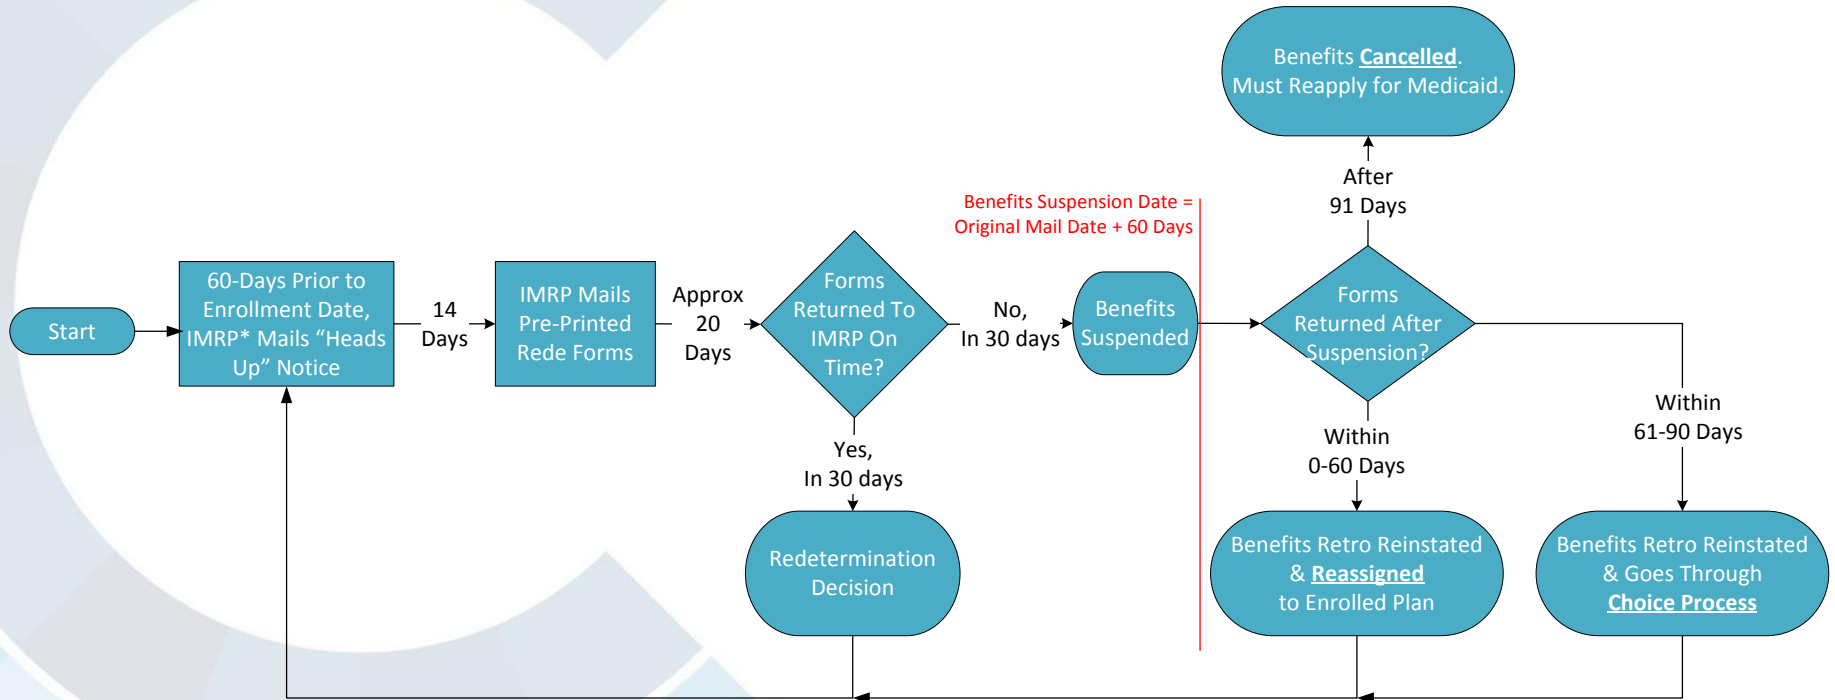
Benefits Cancelled. Must Reapply for Medicaid.

After 91 Days

Benefits Suspension Date = Original Mail Date + 60 Days

Start

60-Days Prior to Enrollment Date, IMRP* Mails “Heads Up” Notice

14 Days

IMRP Mails Pre-Printed Rede Forms

Approx 20 Days

Forms Returned To IMRP On Time?

No, In 30 days

Benefits Suspended

Forms Returned After Suspension?

Yes, In 30 days

Redetermination Decision

Within 0-60 Days

Benefits Retro Reinstated & Reassigned to Enrolled Plan

Within 61-90 Days

Benefits Retro Reinstated & Goes Through Choice Process